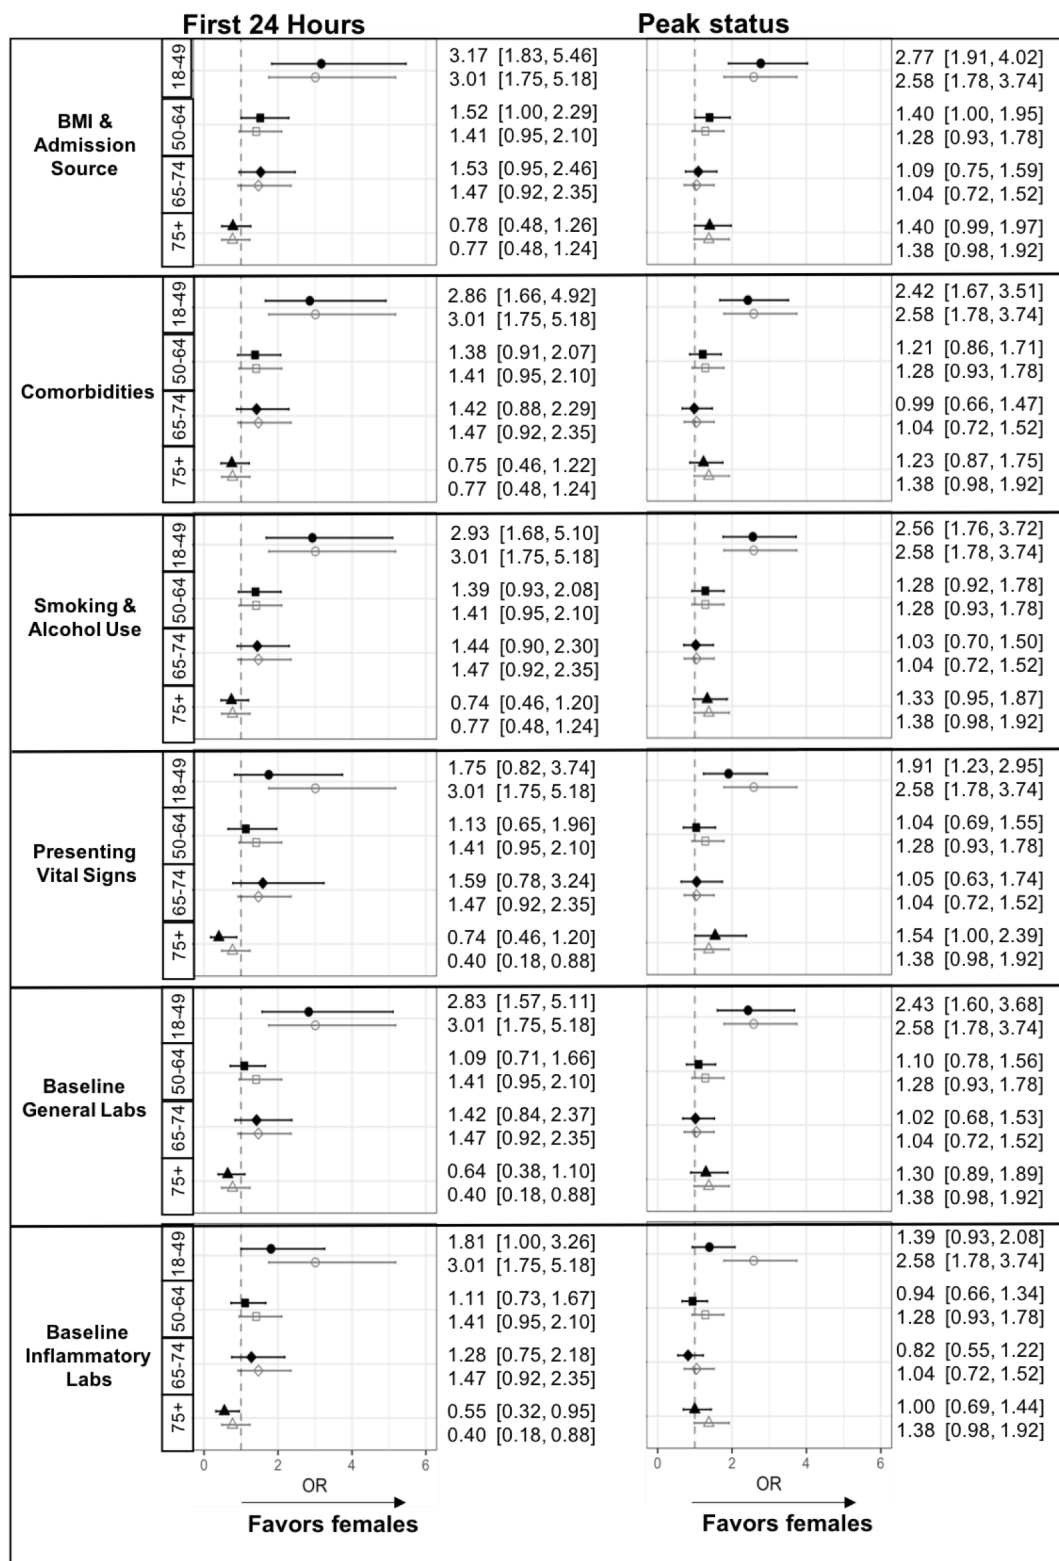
First 24 Hours

Peak status

BMI & Admission Source

18-49
3.17 [1.83, 5.46]
3.01 [1.75, 5.18]
2.77 [1.91, 4.02]
2.58 [1.78, 3.74]

50-64
1.52 [1.00, 2.29]
1.41 [0.95, 2.10]
1.40 [1.00, 1.95]
1.28 [0.93, 1.78]

65-74
1.53 [0.95, 2.46]
1.47 [0.92, 2.35]
1.09 [0.75, 1.59]
1.04 [0.72, 1.52]

75+
0.78 [0.48, 1.26]
0.77 [0.48, 1.24]
1.40 [0.99, 1.97]
1.38 [0.98, 1.92]

Comorbidities

18-49
2.86 [1.66, 4.92]
3.01 [1.75, 5.18]
2.42 [1.67, 3.51]
2.58 [1.78, 3.74]

50-64
1.38 [0.91, 2.07]
1.41 [0.95, 2.10]
1.21 [0.86, 1.71]
1.28 [0.93, 1.78]

65-74
1.42 [0.88, 2.29]
1.47 [0.92, 2.35]
0.99 [0.66, 1.47]
1.04 [0.72, 1.52]

75+
0.75 [0.46, 1.22]
0.77 [0.48, 1.24]
1.23 [0.87, 1.75]
1.38 [0.98, 1.92]

Smoking & Alcohol Use

18-49
2.93 [1.68, 5.10]
3.01 [1.75, 5.18]
2.56 [1.76, 3.72]
2.58 [1.78, 3.74]

50-64
1.39 [0.93, 2.08]
1.41 [0.95, 2.10]
1.28 [0.92, 1.78]
1.28 [0.93, 1.78]

65-74
1.44 [0.90, 2.30]
1.47 [0.92, 2.35]
1.03 [0.70, 1.50]
1.04 [0.72, 1.52]

75+
0.74 [0.46, 1.20]
0.77 [0.48, 1.24]
1.33 [0.95, 1.87]
1.38 [0.98, 1.92]

Presenting Vital Signs

18-49
1.75 [0.82, 3.74]
3.01 [1.75, 5.18]
1.91 [1.23, 2.95]
2.58 [1.78, 3.74]

50-64
1.13 [0.65, 1.96]
1.41 [0.95, 2.10]
1.04 [0.69, 1.55]
1.28 [0.93, 1.78]

65-74
1.59 [0.78, 3.24]
1.47 [0.92, 2.35]
1.05 [0.63, 1.74]
1.04 [0.72, 1.52]

75+
0.74 [0.46, 1.20]
0.40 [0.18, 0.88]
1.54 [1.00, 2.39]
1.38 [0.98, 1.92]

Baseline General Labs

18-49
2.83 [1.57, 5.11]
3.01 [1.75, 5.18]
2.43 [1.60, 3.68]
2.58 [1.78, 3.74]

50-64
1.09 [0.71, 1.66]
1.41 [0.95, 2.10]
1.10 [0.78, 1.56]
1.28 [0.93, 1.78]

65-74
1.42 [0.84, 2.37]
1.47 [0.92, 2.35]
1.02 [0.68, 1.53]
1.04 [0.72, 1.52]

75+
0.64 [0.38, 1.10]
0.40 [0.18, 0.88]
1.30 [0.89, 1.89]
1.38 [0.98, 1.92]

Baseline Inflammatory Labs

18-49
1.81 [1.00, 3.26]
3.01 [1.75, 5.18]
1.39 [0.93, 2.08]
2.58 [1.78, 3.74]

50-64
1.11 [0.73, 1.67]
1.41 [0.95, 2.10]
0.94 [0.66, 1.34]
1.28 [0.93, 1.78]

65-74
1.28 [0.75, 2.18]
1.47 [0.92, 2.35]
0.82 [0.55, 1.22]
1.04 [0.72, 1.52]

75+
0.55 [0.32, 0.95]
0.40 [0.18, 0.88]
1.00 [0.69, 1.44]
1.38 [0.98, 1.92]

0 2 4 6
OR
Favors females

0 2 4 6
OR
Favors females